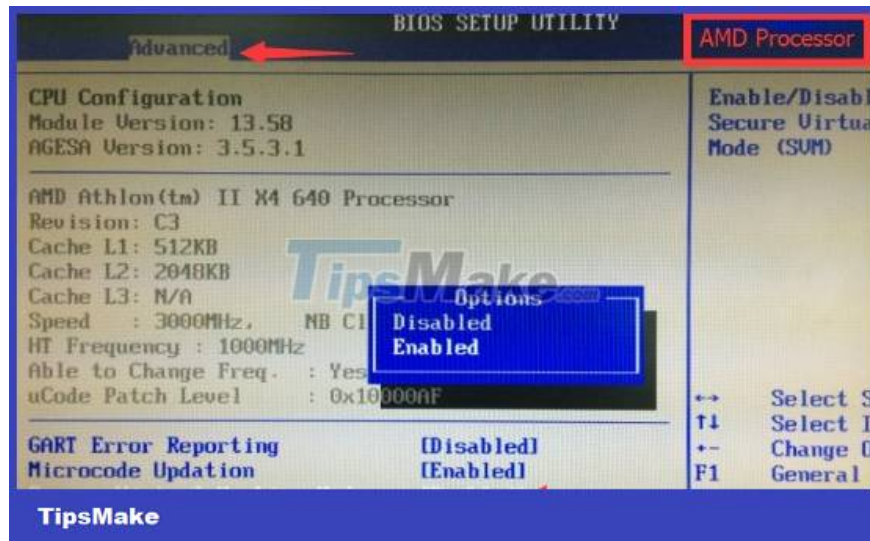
BIOS SETUP UTILITY
Advanced
AMD Processor

CPU Configuration
Module Version: 13.58
AGESA Version: 3.5.3.1

AMD Athlon(tm) II X4 640 Processor
Revision: C3
Cache L1: 512KB
Cache L2: 2048KB
Cache L3: N/A
Speed : 3000MHz. NB Cl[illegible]
HT Frequency : 1000MHz
Able to Change Freq. : Yes
uCode Patch Level : 0x10000AF

Options
Disabled
Enabled

GART Error Reporting [Disabled]
Microcode Updation [Enabled]

Enable/Disab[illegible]
Secure Virtua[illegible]
Mode (SVM)

↔ Select S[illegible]
↑↓ Select I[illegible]
+- Change O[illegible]
F1 General

TipsMake
TipsMake